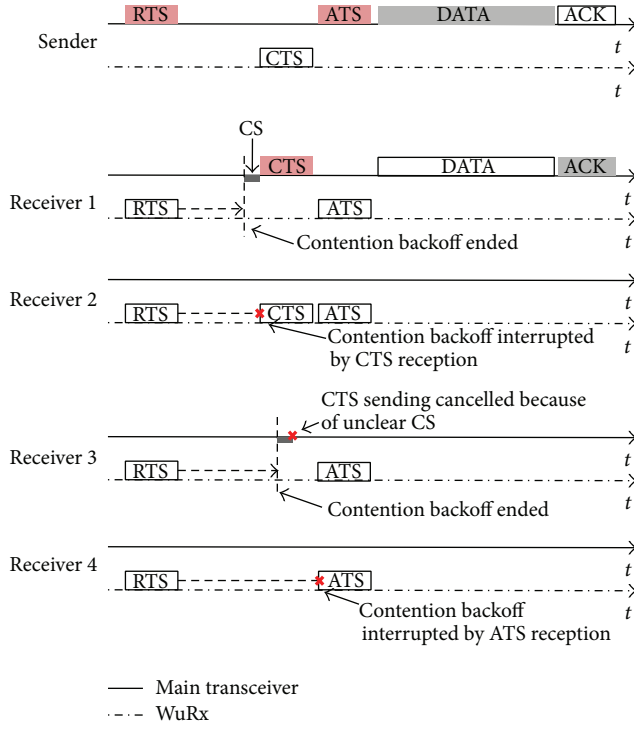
RTS ATS DATA ACK
Sender
CTS
$t$
$t$

CS
CTS DATA ACK
Receiver 1
RTS ATS
$t$
$t$
Contention backoff ended

Receiver 2
RTS CTS ATS
$t$
$t$
Contention backoff interrupted by CTS reception

CTS sending cancelled because of unclear CS
Receiver 3
RTS ATS
$t$
$t$
Contention backoff ended

Receiver 4
RTS ATS
$t$
$t$
Contention backoff interrupted by ATS reception

Main transceiver
WuRx